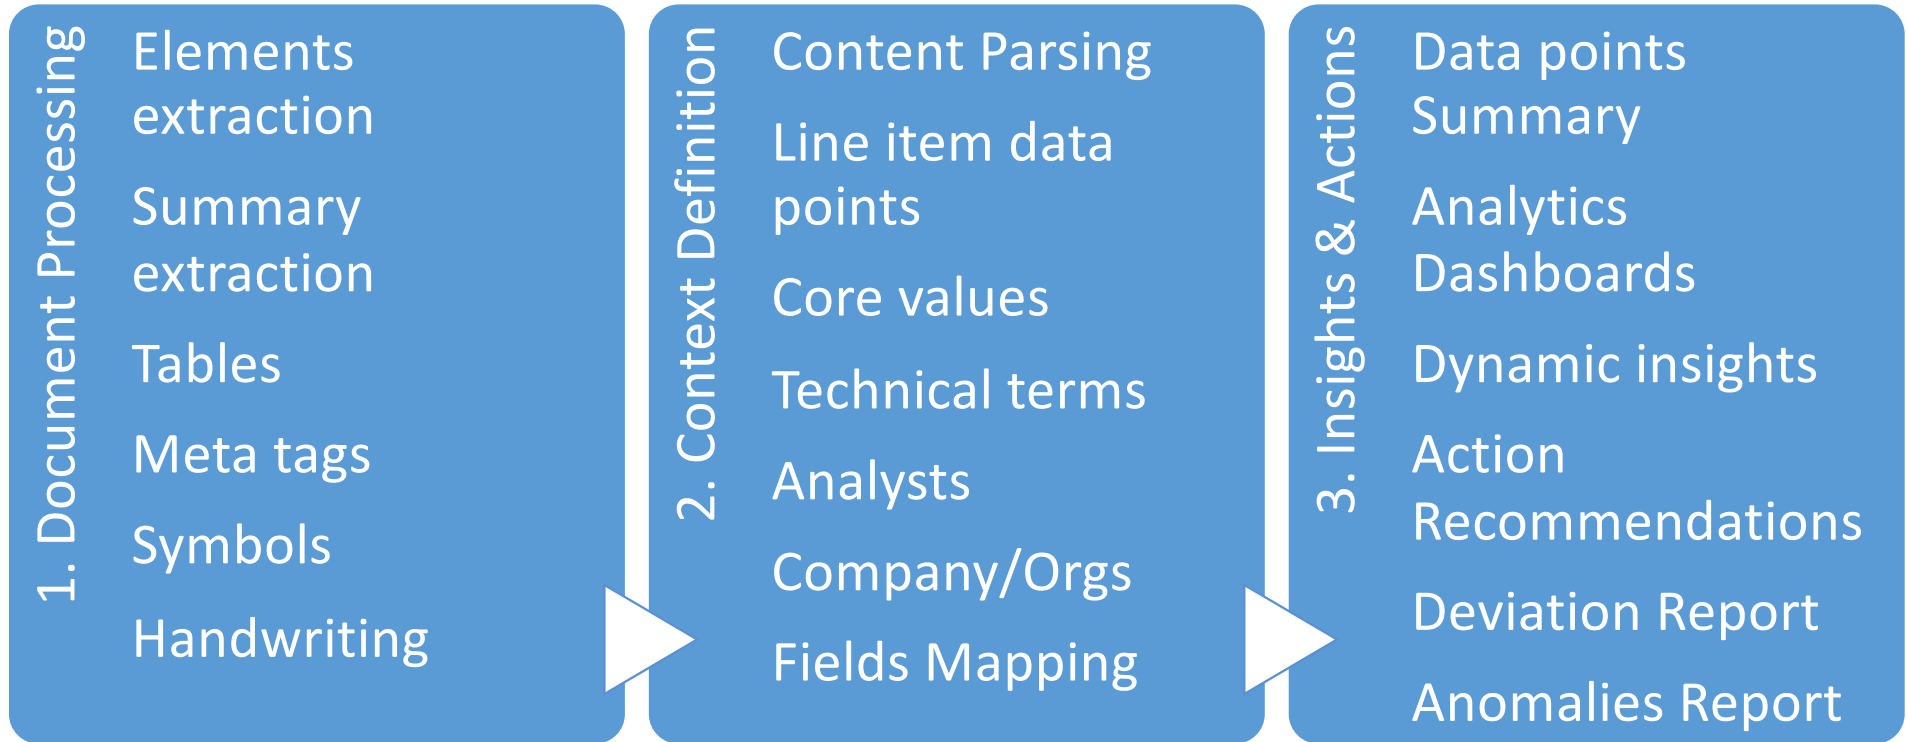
1. Document Processing

Elements extraction

Summary extraction

Tables

Meta tags

Symbols

Handwriting

2. Context Definition

Content Parsing

Line item data points

Core values

Technical terms

Analysts

Company/Orgs

Fields Mapping

3. Insights & Actions

Data points Summary

Analytics Dashboards

Dynamic insights

Action Recommendations

Deviation Report

Anomalies Report